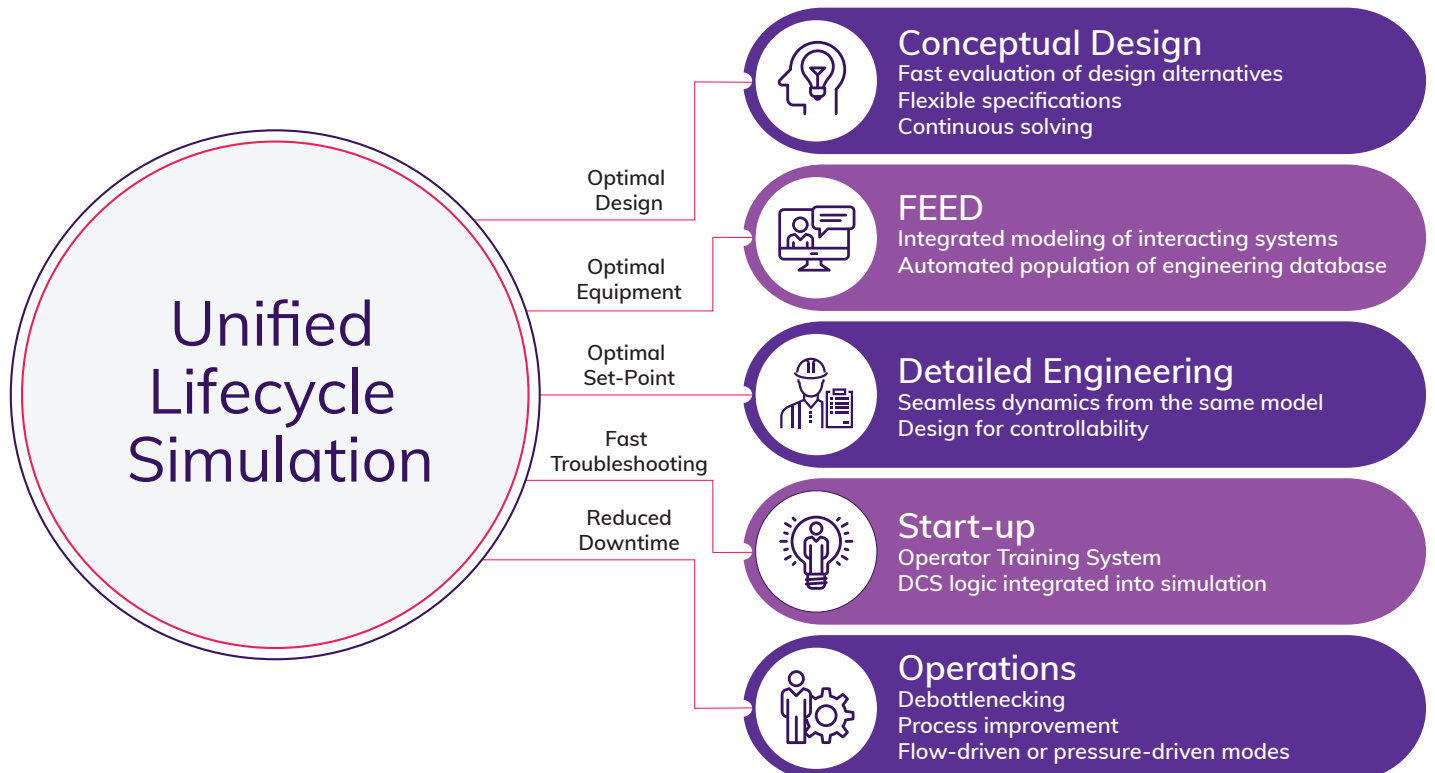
Unified Lifecycle Simulation

Optimal Design

Optimal Equipment

Optimal Set-Point

Fast Troubleshooting

Reduced Downtime

Conceptual Design
Fast evaluation of design alternatives
Flexible specifications
Continuous solving

FEED
Integrated modeling of interacting systems
Automated population of engineering database

Detailed Engineering
Seamless dynamics from the same model
Design for controllability

Start-up
Operator Training System
DCS logic integrated into simulation

Operations
Debottlenecking
Process improvement
Flow-driven or pressure-driven modes